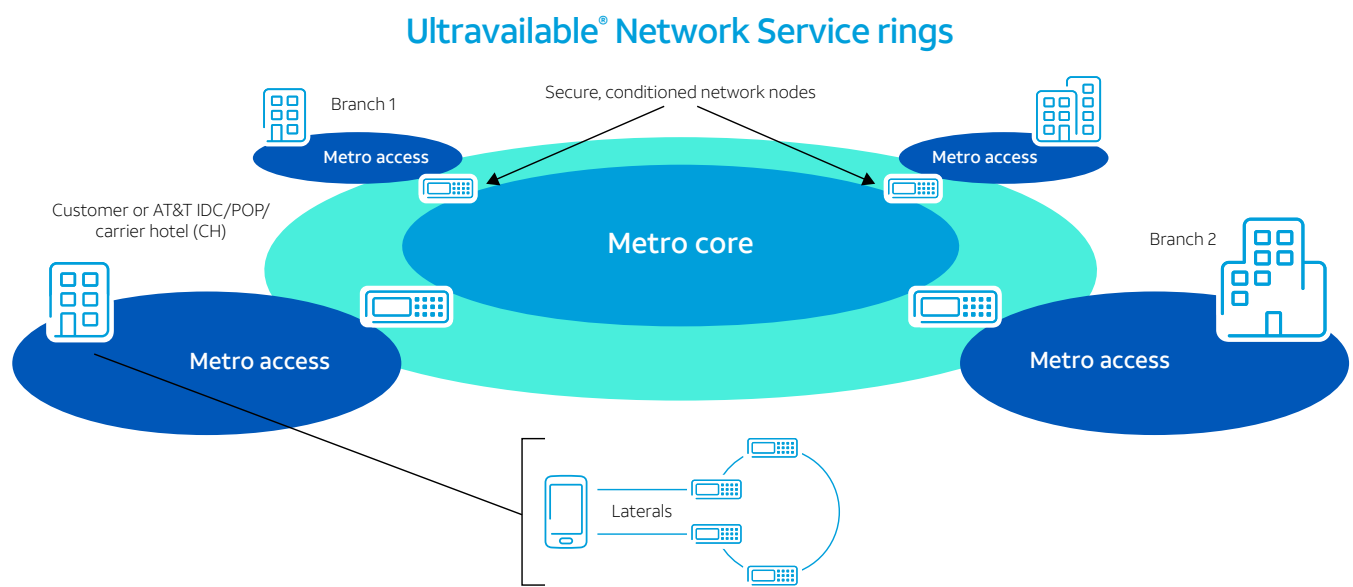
Ultravailable® Network Service rings

Branch 1

Secure, conditioned network nodes

Metro access

Metro access

Customer or AT&T IDC/POP/ carrier hotel (CH)

Metro core

Branch 2

Metro access

Metro access

Laterals